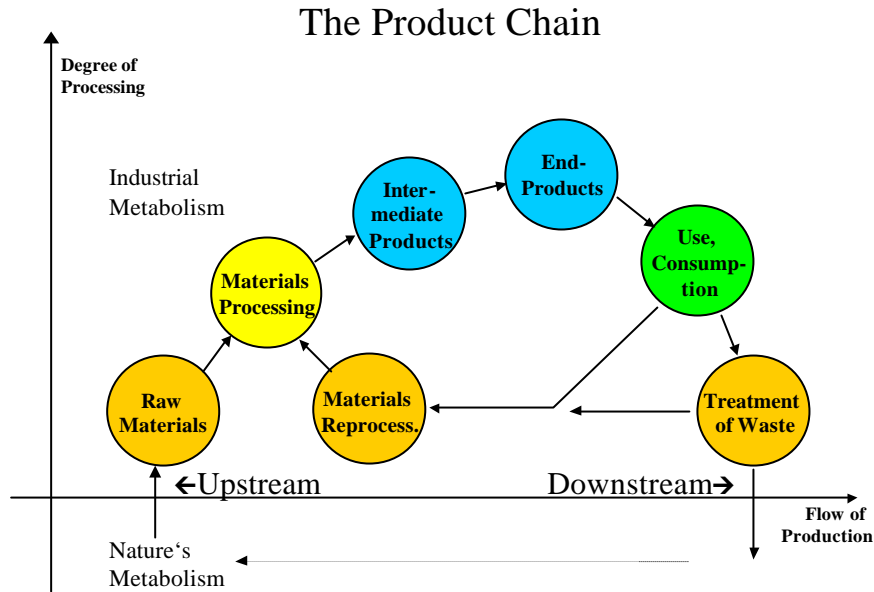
The Product Chain

Degree of Processing

Industrial Metabolism

Raw Materials

Materials Processing

Materials Reprocess.

Intermediate Products

End-Products

Use, Consumption

Treatment of Waste

←Upstream

Downstream→

Flow of Production

Nature's Metabolism